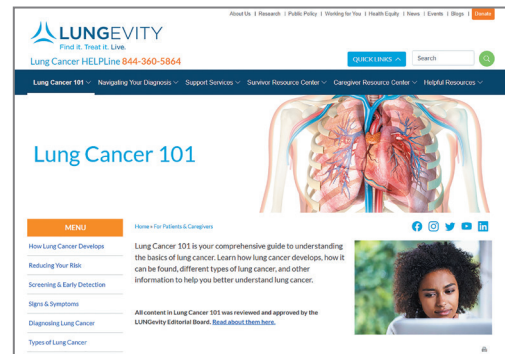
About Us | Research | Public Policy | Working for You | Health Equity | News | Events | Blogs | Donate

LUNGEVITY
Find it. Treat it. Live.

Lung Cancer HELPLine 844-360-5864

QUICK LINKS
Search

Lung Cancer 101 | Navigating Your Diagnosis | Support Services | Survivor Resource Center | Caregiver Resource Center | Helpful Resources

Lung Cancer 101

MENU

How Lung Cancer Develops

Reducing Your Risk

Screening & Early Detection

Signs & Symptoms

Diagnosing Lung Cancer

Types of Lung Cancer

Home » For Patients & Caregivers

Lung Cancer 101 is your comprehensive guide to understanding the basics of lung cancer. Learn how lung cancer develops, how it can be found, different types of lung cancer, and other information to help you better understand lung cancer.

All content in Lung Cancer 101 was reviewed and approved by the LUNGevity Editorial Board. Read about them here.